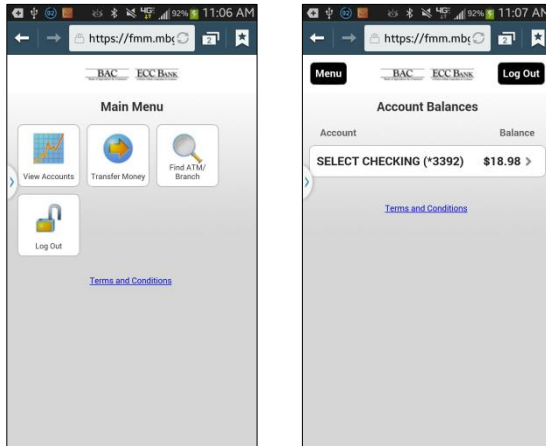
92% 11:06 AM

https://fmm.mbc

BAC ECC BANK

Main Menu

View Accounts

Transfer Money

Find ATM/ Branch

Log Out

Terms and Conditions

92% 11:07 AM

https://fmm.mbc

Menu

BAC ECC BANK

Log Out

Account Balances

Account

Balance

SELECT CHECKING (*3392) $18.98 >

Terms and Conditions